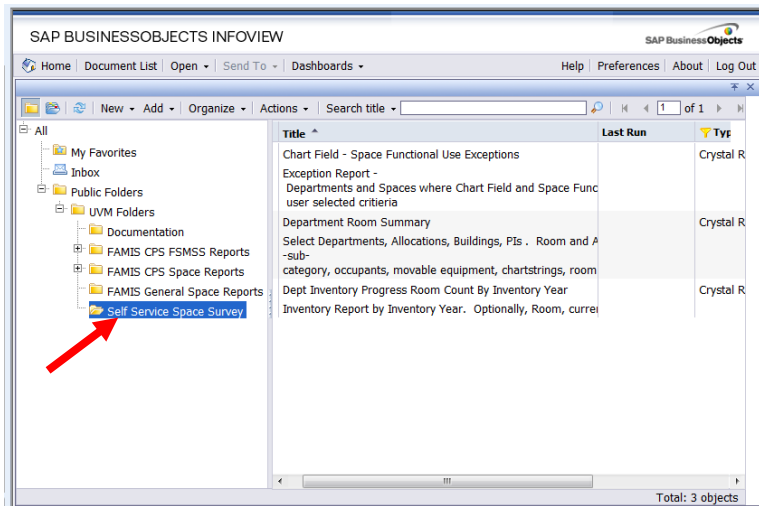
SAP BUSINESSOBJECTS INFOVIEW

SAP BusinessObjects

Home | Document List | Open ▾ | Send To ▾ | Dashboards ▾

Help | Preferences | About | Log Out

New ▾ Add ▾ | Organize ▾ | Actions ▾ | Search title ▾

1 of 1

All
My Favorites
Inbox
Public Folders
UVM Folders
Documentation
FAMIS CPS FSMSS Reports
FAMIS CPS Space Reports
FAMIS General Space Reports
Self Service Space Survey

| Title | Last Run | Typ |
|---|---|---|
| Chart Field - Space Functional Use Exceptions<br>Exception Report - Departments and Spaces where Chart Field and Space Func user selected critieria | | Crystal R |
| Department Room Summary<br>Select Departments, Allocations, Buildings, PIs . Room and A -sub- category, occupants, movable equipment, chartstrings, room | | Crystal R |
| Dept Inventory Progress Room Count By Inventory Year<br>Inventory Report by Inventory Year. Optionally, Room, curre | | Crystal R |

Total: 3 objects